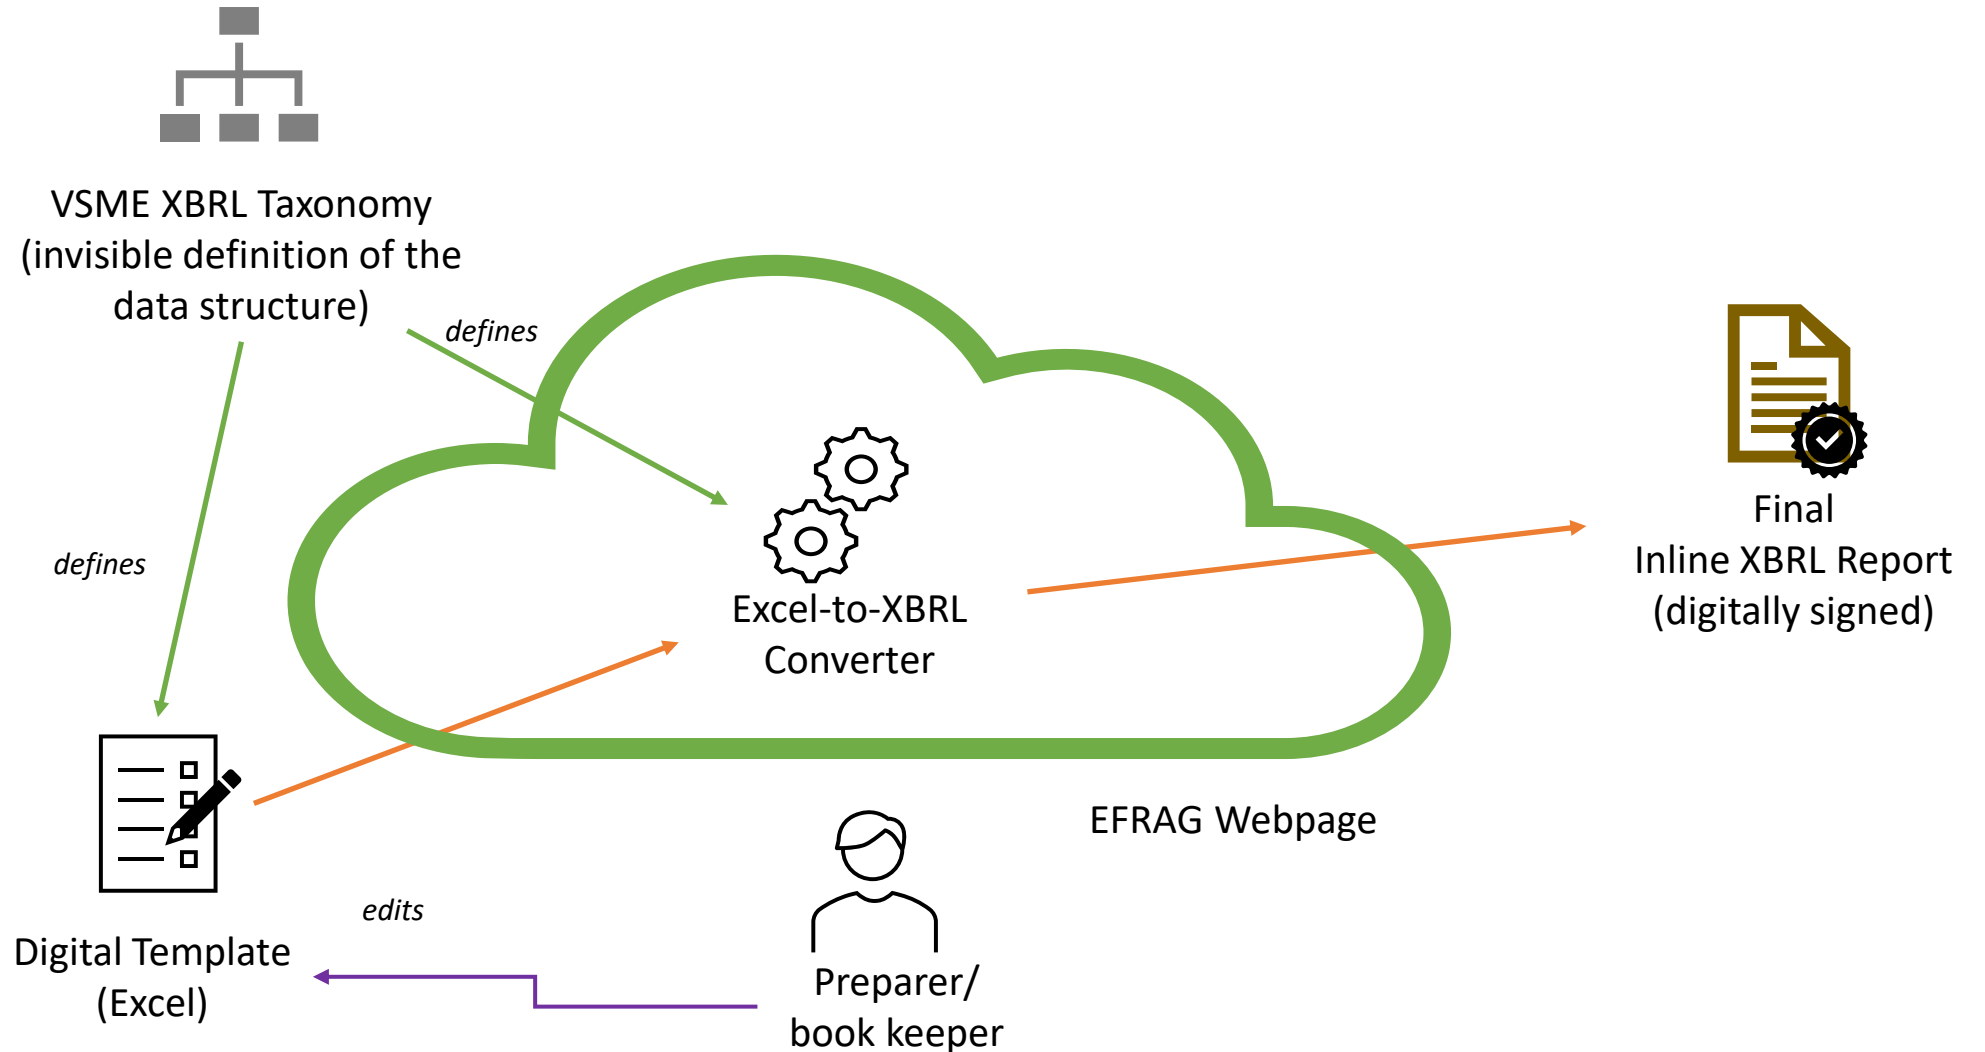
VSME XBRL Taxonomy (invisible definition of the data structure)

defines

defines

Excel-to-XBRL Converter

Final Inline XBRL Report (digitally signed)

EFRAG Webpage

edits

Digital Template (Excel)

Preparer/ book keeper